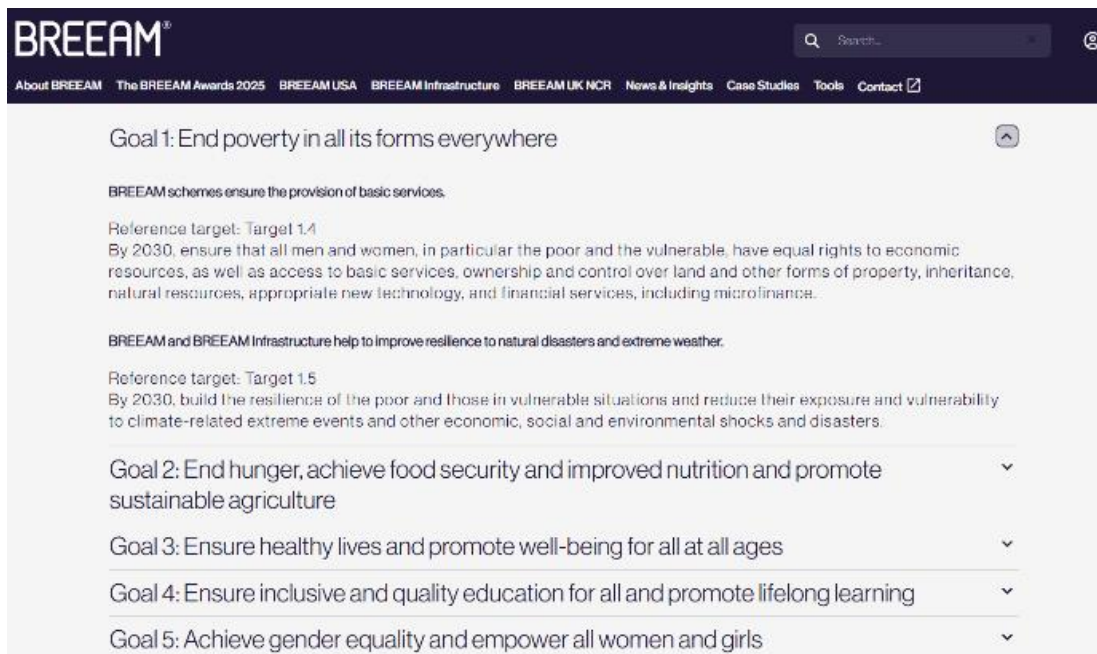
BREEAM®

Search...

About BREEAM The BREEAM Awards 2025 BREEAM USA BREEAM Infrastructure BREEAM UK NCR News & Insights Case Studies Tools Contact

Goal 1: End poverty in all its forms everywhere

BREEAM schemes ensure the provision of basic services.

Reference target: Target 1.4
By 2030, ensure that all men and women, in particular the poor and the vulnerable, have equal rights to economic resources, as well as access to basic services, ownership and control over land and other forms of property, inheritance, natural resources, appropriate new technology, and financial services, including microfinance.

BREEAM and BREEAM Infrastructure help to improve resilience to natural disasters and extreme weather.

Reference target: Target 1.5
By 2030, build the resilience of the poor and those in vulnerable situations and reduce their exposure and vulnerability to climate-related extreme events and other economic, social and environmental shocks and disasters.

Goal 2: End hunger, achieve food security and improved nutrition and promote sustainable agriculture

Goal 3: Ensure healthy lives and promote well-being for all at all ages

Goal 4: Ensure inclusive and quality education for all and promote lifelong learning

Goal 5: Achieve gender equality and empower all women and girls